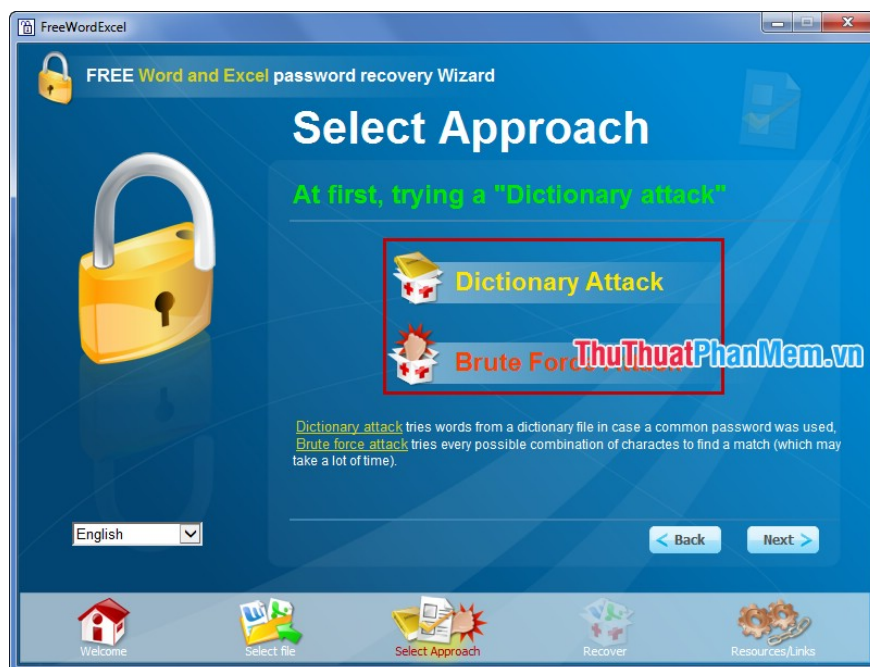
FreeWordExcel

FREE Word and Excel password recovery Wizard

Select Approach

At first, trying a "Dictionary attack"

Dictionary Attack

Brute Forc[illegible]

ThuThuatPhanMem.vn

Dictionary attack tries words from a dictionary file in case a common password was used, Brute force attack tries every possible combination of charactes to find a match (which may take a lot of time).

English

Back

Next

Welcome

Select file

Select Approach

Recover

Resources/Links